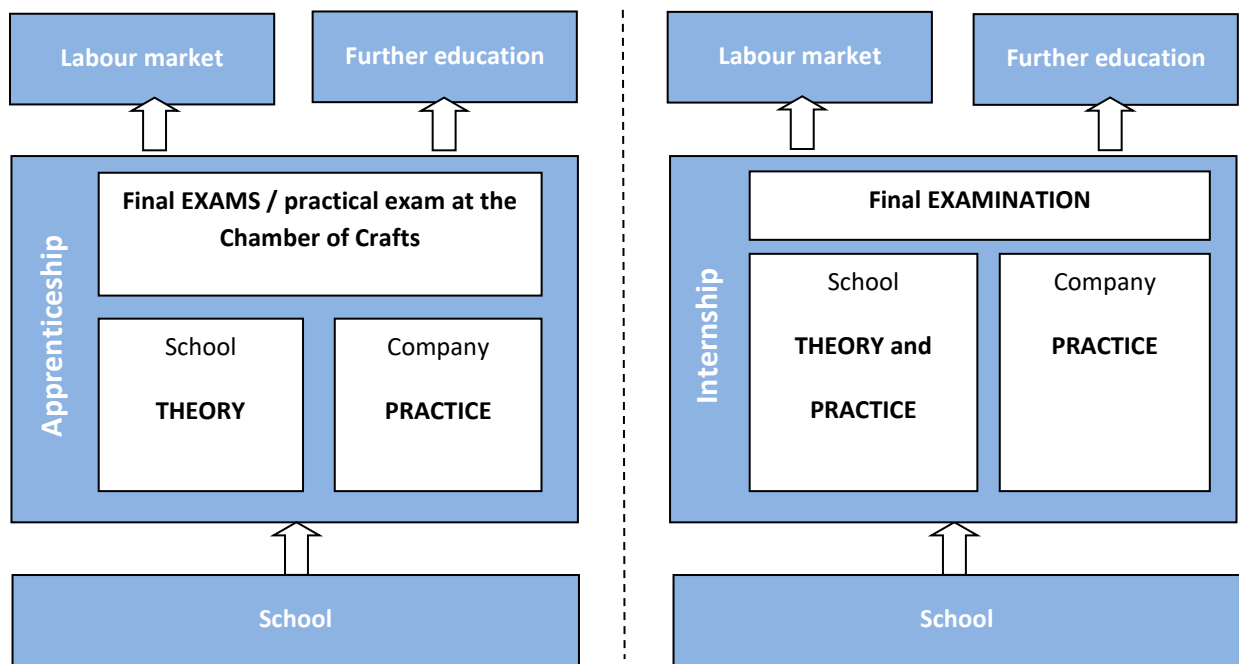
Labour market

Further education

Apprenticeship

Final EXAMS / practical exam at the Chamber of Crafts

School

THEORY

Company

PRACTICE

School

Labour market

Further education

Internship

Final EXAMINATION

School

THEORY and PRACTICE

Company

PRACTICE

School